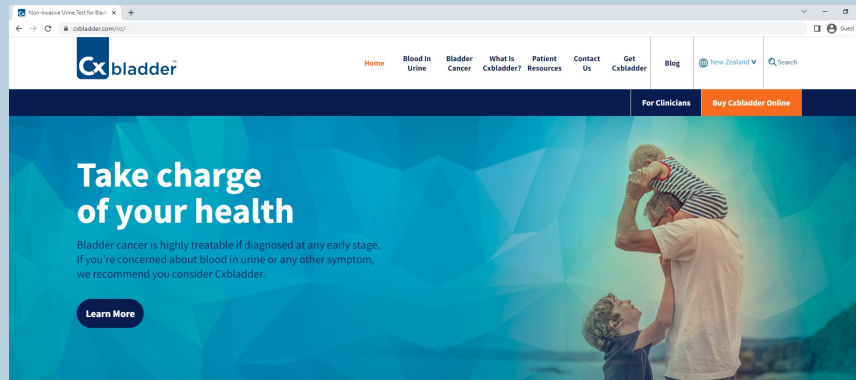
Non-Invasive Urine Test for Blad ×
+
cxbladder.com/nz/
Guest

Cx bladder™

Home
Blood In Urine
Bladder Cancer
What Is Cxbladder?
Patient Resources
Contact Us
Get Cxbladder
Blog
New Zealand
Search

For Clinicians
Buy Cxbladder Online

Take charge of your health

Bladder cancer is highly treatable if diagnosed at any early stage. If you're concerned about blood in urine or any other symptom, we recommend you consider Cxbladder.

Learn More